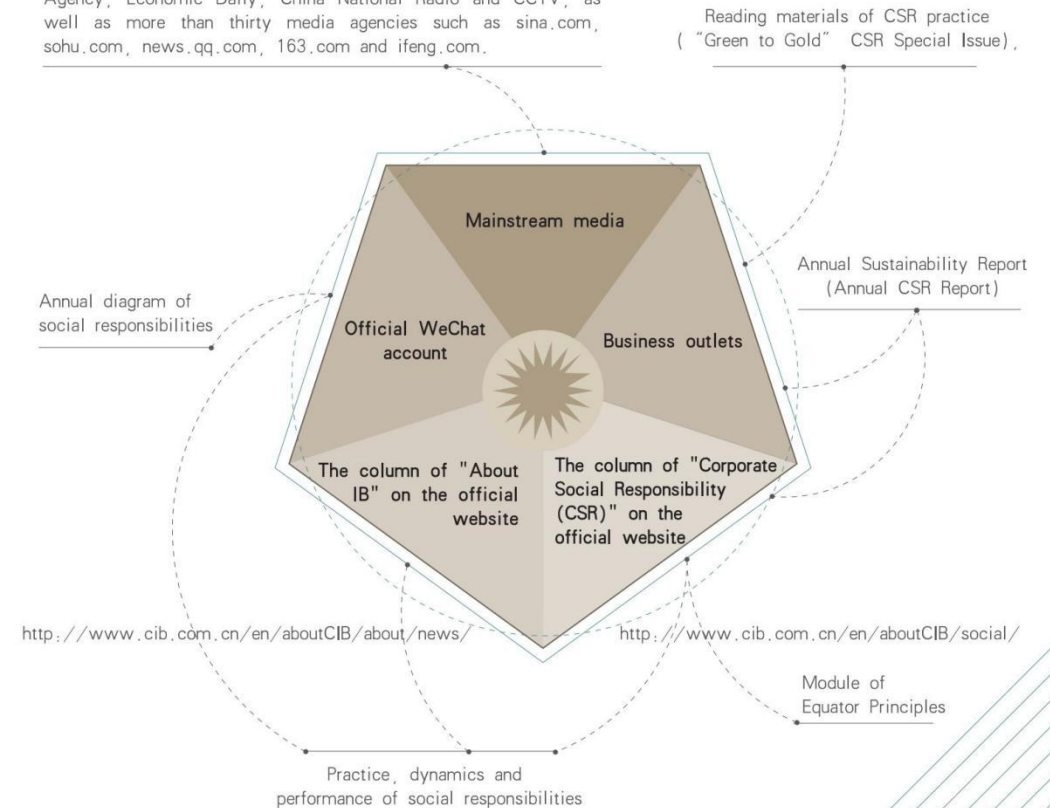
Agency, Economic Daily, China National Radio and CCTV, as well as more than thirty media agencies such as sina.com, sohu.com, news.qq.com, 163.com and ifeng.com.

Reading materials of CSR practice ("Green to Gold" CSR Special Issue),

Mainstream media

Annual Sustainability Report (Annual CSR Report)

Annual diagram of social responsibilities

Official WeChat account

Business outlets

The column of "About IB" on the official website

The column of "Corporate Social Responsibility (CSR)" on the official website

http://www.cib.com.cn/en/aboutCIB/about/news/

http://www.cib.com.cn/en/aboutCIB/social/

Module of Equator Principles

Practice, dynamics and performance of social responsibilities